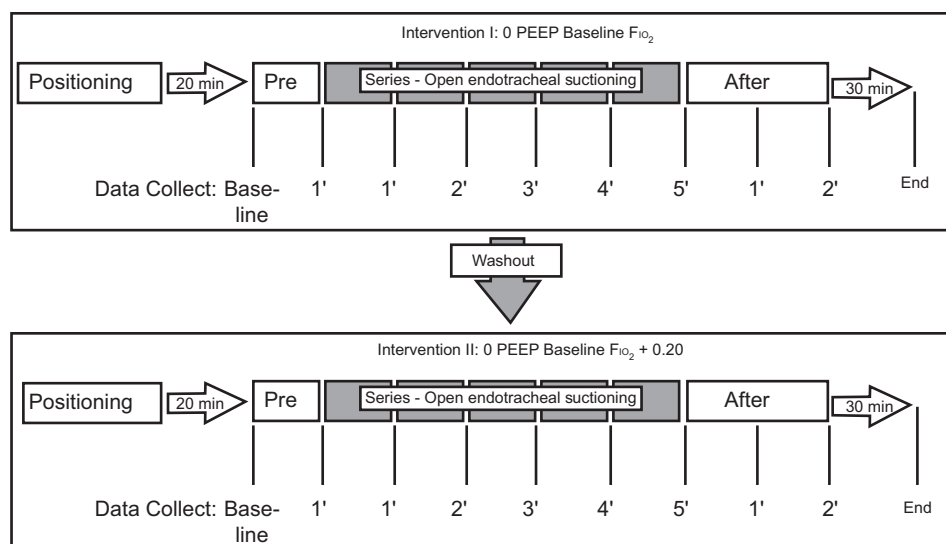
Intervention I: 0 PEEP Baseline $F_{IO_2}$

Positioning

20 min

Pre

Series - Open endotracheal suctioning

After

30 min

Data Collect: Baseline 1' 1' 2' 3' 4' 5' 1' 2' End

Washout

Intervention II: 0 PEEP Baseline $F_{IO_2}$ + 0.20

Positioning

20 min

Pre

Series - Open endotracheal suctioning

After

30 min

Data Collect: Baseline 1' 1' 2' 3' 4' 5' 1' 2' End